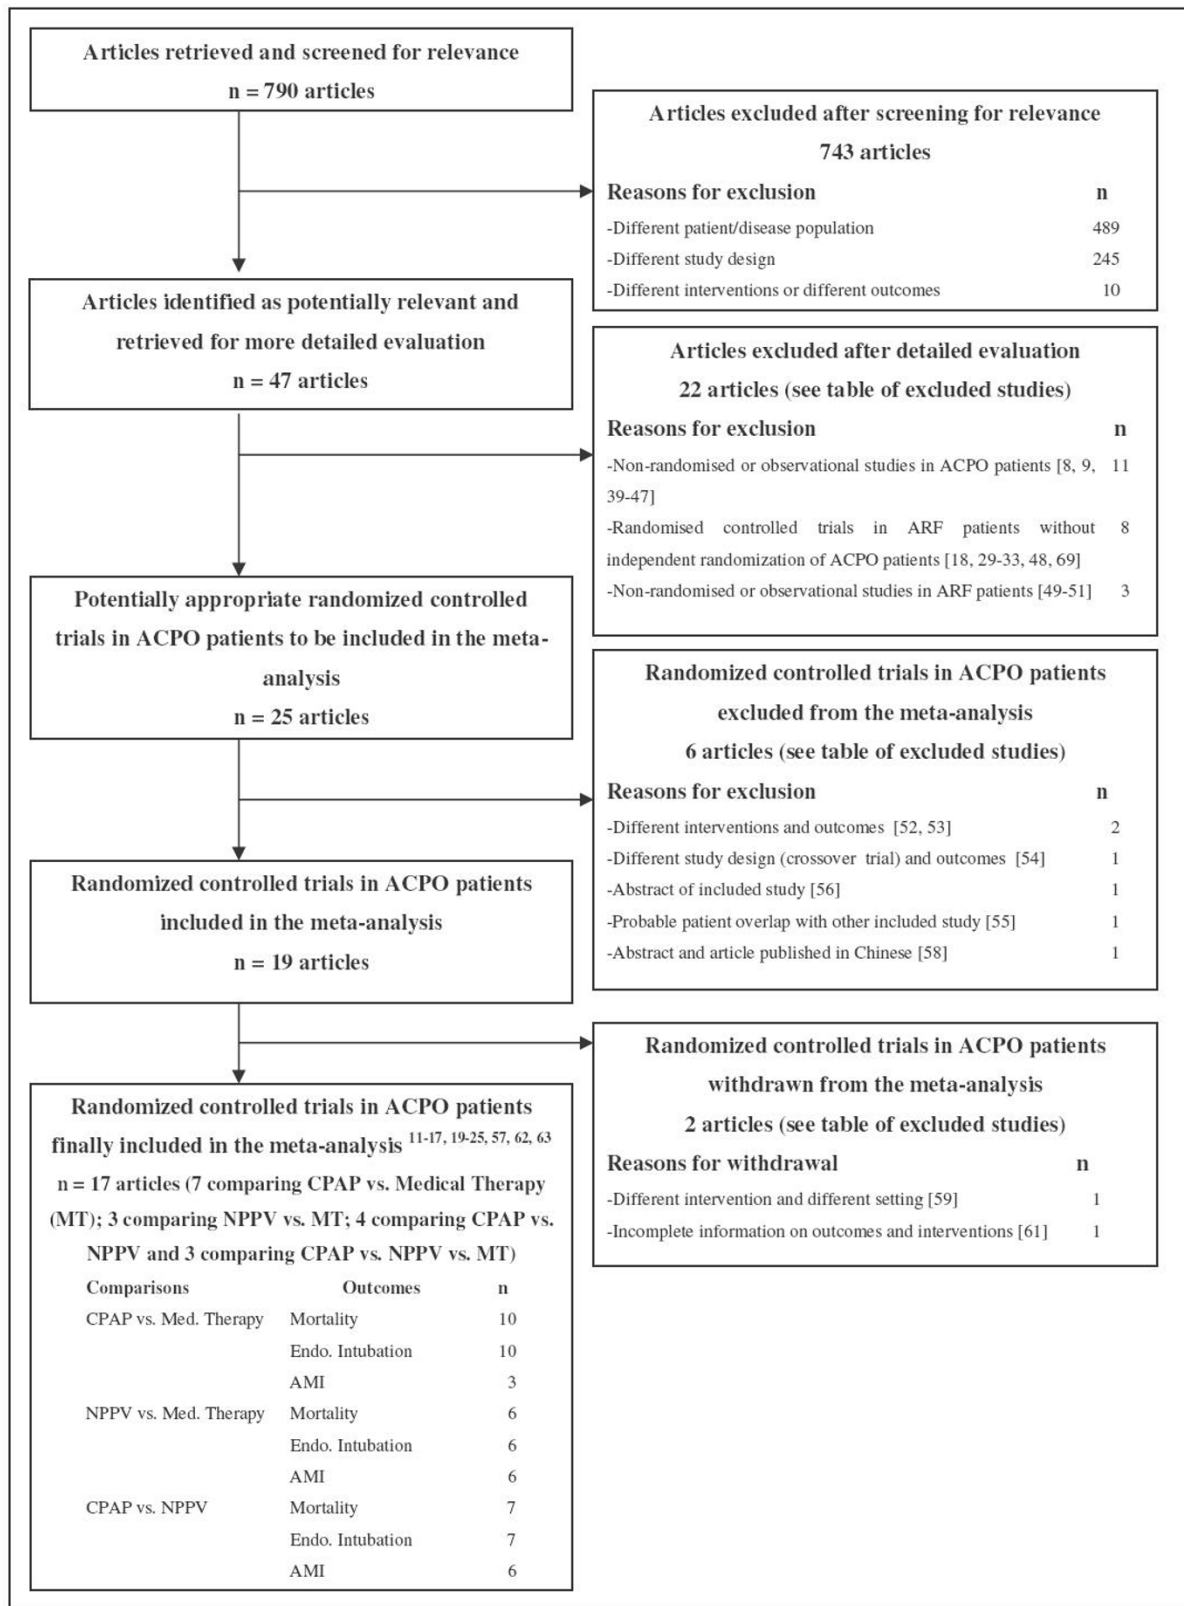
Articles retrieved and screened for relevance
n = 790 articles

Articles excluded after screening for relevance
743 articles

| Reasons for exclusion | n |
|---|---|
| -Different patient/disease population | 489 |
| -Different study design | 245 |
| -Different interventions or different outcomes | 10 |

Articles identified as potentially relevant and retrieved for more detailed evaluation
n = 47 articles

Articles excluded after detailed evaluation
22 articles (see table of excluded studies)

| Reasons for exclusion | n |
|---|---|
| -Non-randomised or observational studies in ACPO patients [8, 9, 39-47] | 11 |
| -Randomised controlled trials in ARF patients without independent randomization of ACPO patients [18, 29-33, 48, 69] | 8 |
| -Non-randomised or observational studies in ARF patients [49-51] | 3 |

Potentially appropriate randomized controlled trials in ACPO patients to be included in the meta-analysis
n = 25 articles

Randomized controlled trials in ACPO patients excluded from the meta-analysis
6 articles (see table of excluded studies)

| Reasons for exclusion | n |
|---|---|
| -Different interventions and outcomes [52, 53] | 2 |
| -Different study design (crossover trial) and outcomes [54] | 1 |
| -Abstract of included study [56] | 1 |
| -Probable patient overlap with other included study [55] | 1 |
| -Abstract and article published in Chinese [58] | 1 |

Randomized controlled trials in ACPO patients included in the meta-analysis
n = 19 articles

Randomized controlled trials in ACPO patients withdrawn from the meta-analysis
2 articles (see table of excluded studies)

| Reasons for withdrawal | n |
|---|---|
| -Different intervention and different setting [59] | 1 |
| -Incomplete information on outcomes and interventions [61] | 1 |

Randomized controlled trials in ACPO patients finally included in the meta-analysis $^{11-17, 19-25, 57, 62, 63}$
n = 17 articles (7 comparing CPAP vs. Medical Therapy (MT); 3 comparing NPPV vs. MT; 4 comparing CPAP vs. NPPV and 3 comparing CPAP vs. NPPV vs. MT)

| Comparisons | Outcomes | n |
|---|---|---|
| CPAP vs. Med. Therapy | Mortality | 10 |
| | Endo. Intubation | 10 |
| | AMI | 3 |
| NPPV vs. Med. Therapy | Mortality | 6 |
| | Endo. Intubation | 6 |
| | AMI | 6 |
| CPAP vs. NPPV | Mortality | 7 |
| | Endo. Intubation | 7 |
| | AMI | 6 |